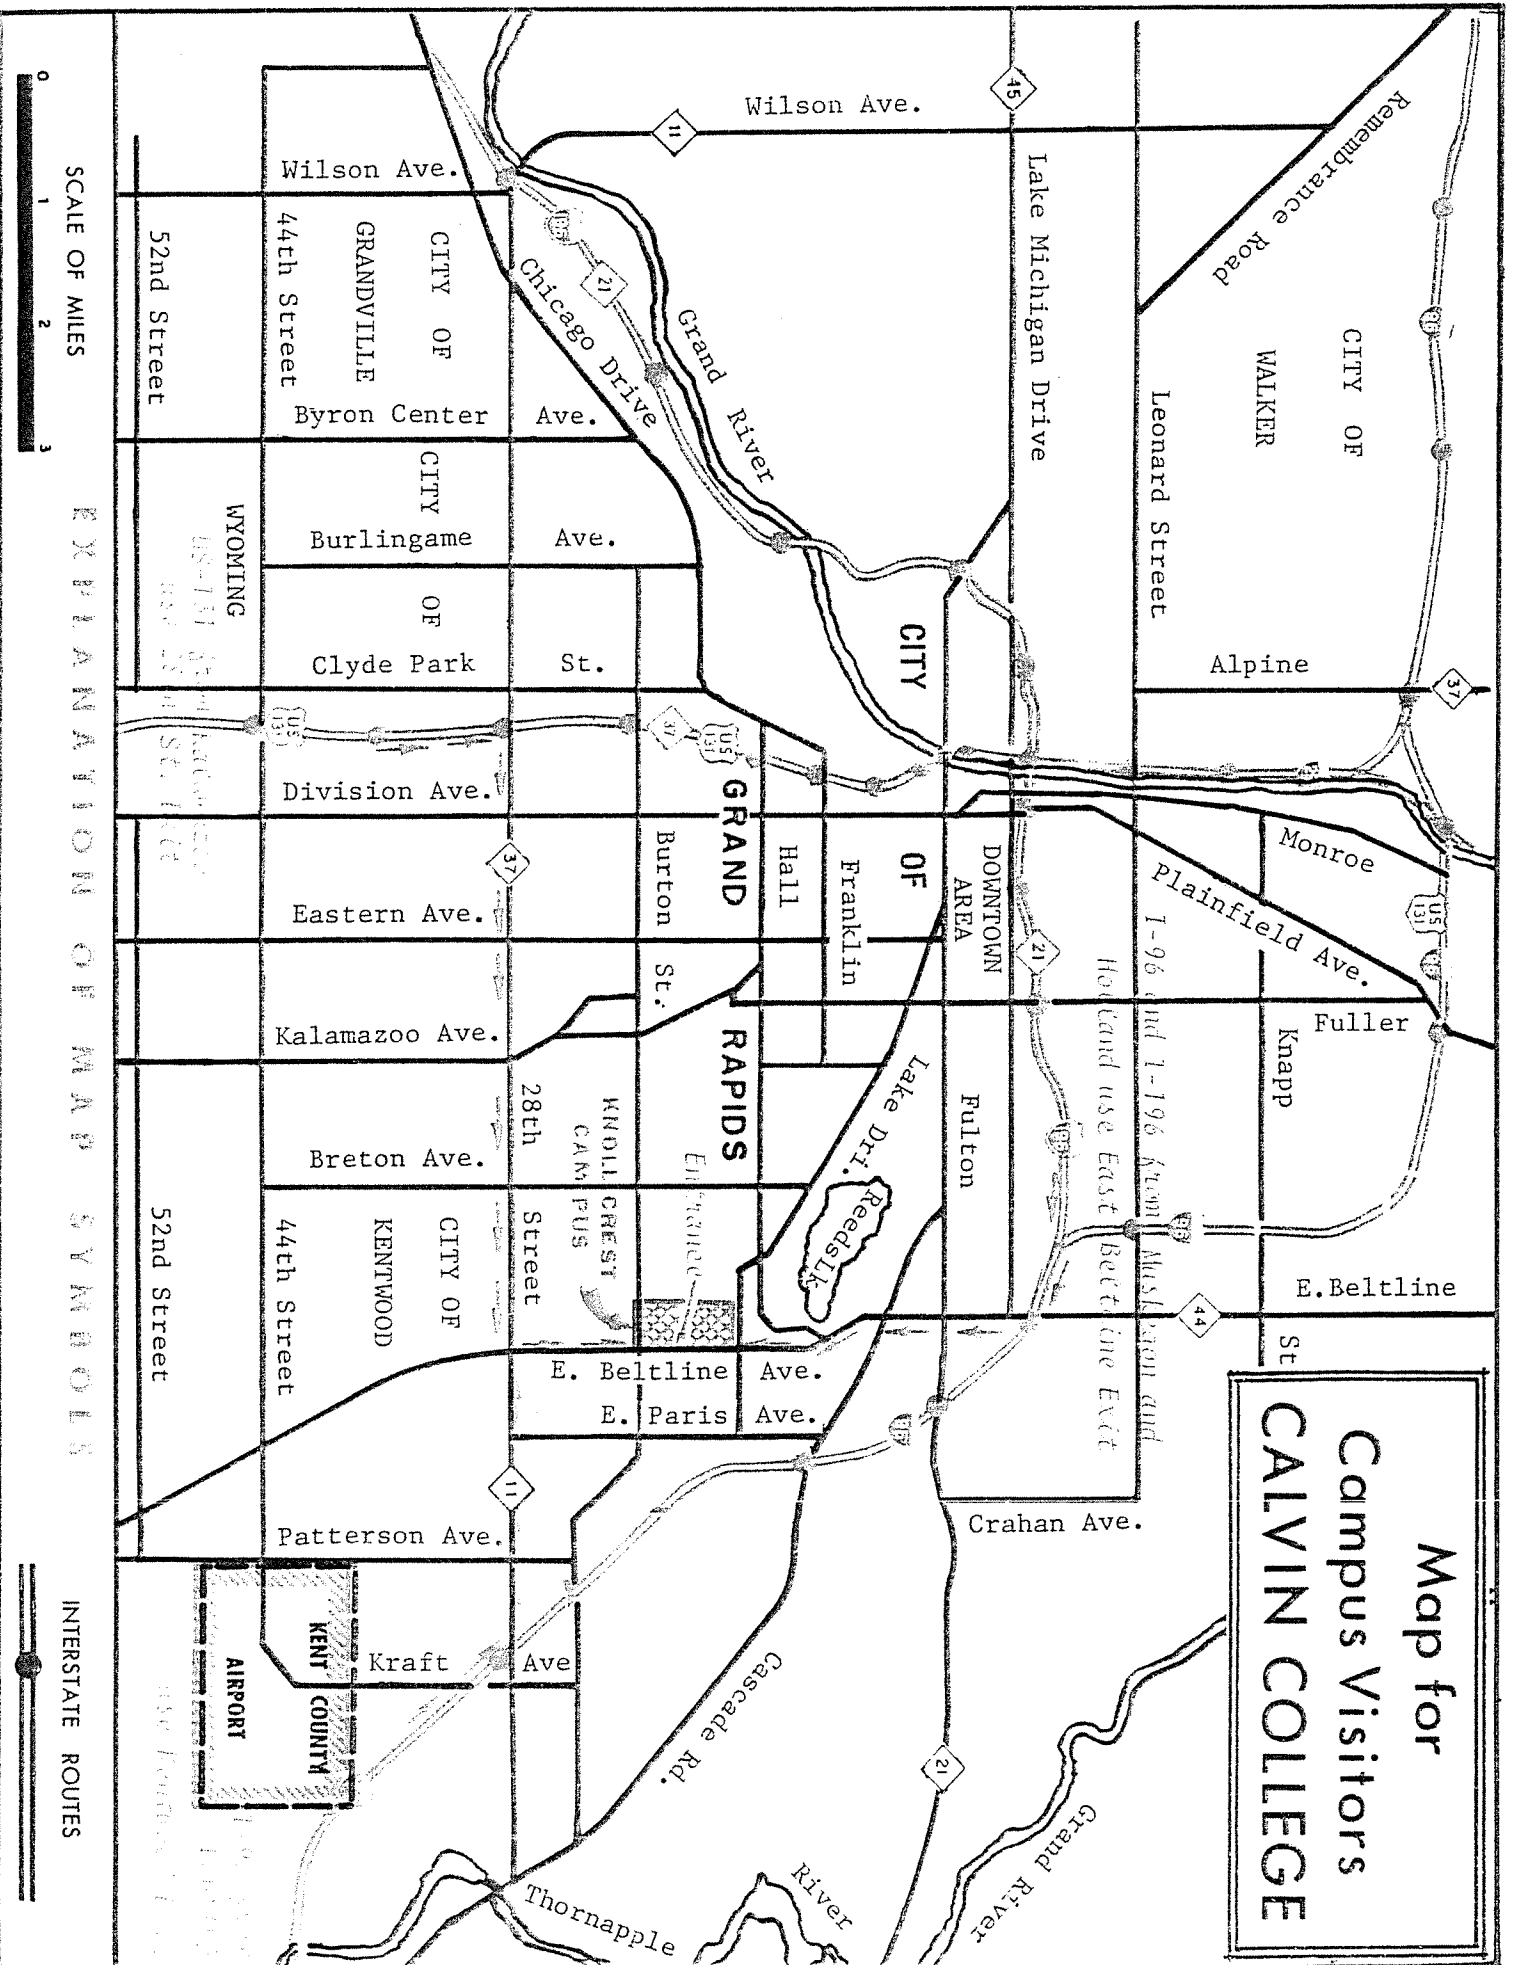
Map for
Campus Visitors
CALVIN COLLEGE

CITY OF WALKER

Remembrance Road

Wilson Ave.

45

11

Lake Michigan Drive

Leonard Street

Alpine

37

Monroe

Plainfield Ave.

US 131

Fuller

Knapp

E.Beltline

St

44

I-96 and I-196 from Muskegon and Holland use East Beltline Exit

21

DOWNTOWN AREA

Fulton

Crahan Ave.

CITY OF GRAND RAPIDS

Franklin

Hall

Burton St.

Lake Dri.

Reeds Lk.

KNOLLCREST CAMPUS

Entrance

28th Street

E. Beltline Ave.

E. Paris Ave.

Grand River

Chicago Drive

Wilson Ave.

CITY OF GRANDVILLE

44th Street

52nd Street

Byron Center Ave.

CITY OF WYOMING

Burlingame Ave.

Clyde Park St.

US 131

Division Ave.

37

Eastern Ave.

Kalamazoo Ave.

Breton Ave.

CITY OF KENTWOOD

44th Street

52nd Street

11

Patterson Ave.

Kraft Ave

KENT COUNTY AIRPORT

Cascade Rd.

21

Grand River

Thornapple River

SCALE OF MILES
0 1 2 3

EXPLANATION OF MAP SYMBOLS

INTERSTATE ROUTES

US-131 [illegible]

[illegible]